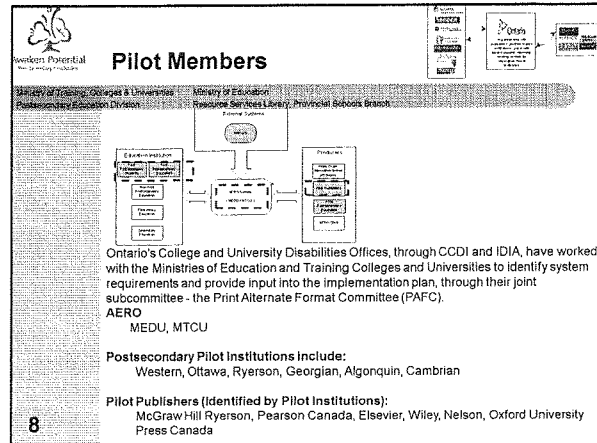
Awaken Potential

Pilot Members

Ministry of Training, Colleges & Universities
Postsecondary Education Division

Ministry of Education
Resource Services Library, Provincial Schools Branch

External Systems

Producers

Ontario's College and University Disabilities Offices, through CCDI and IDIA, have worked with the Ministries of Education and Training Colleges and Universities to identify system requirements and provide input into the implementation plan, through their joint subcommittee - the Print Alternate Format Committee (PAFC).

AERO
MEDU, MTCU

Postsecondary Pilot Institutions include:
Western, Ottawa, Ryerson, Georgian, Algonquin, Cambrian

Pilot Publishers (Identified by Pilot Institutions):
McGraw Hill Ryerson, Pearson Canada, Elsevier, Wiley, Nelson, Oxford University Press Canada

8